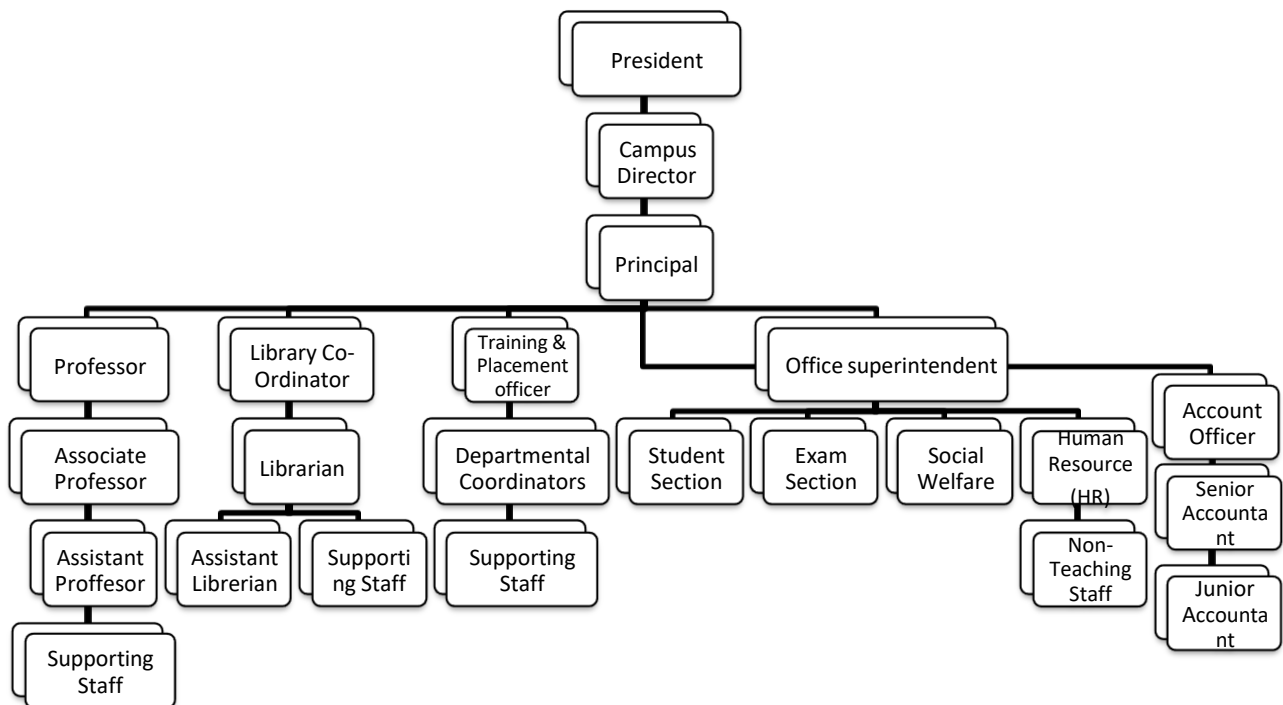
President

Campus Director

Principal

Professor

Associate Professor

Assistant Proffesor

Supporting Staff

Library Co-Ordinator

Librarian

Assistant Librerian

Supporting Staff

Training & Placement officer

Departmental Coordinators

Supporting Staff

Office superintendent

Student Section

Exam Section

Social Welfare

Human Resource (HR)

Non-Teaching Staff

Account Officer

Senior Accountant

Junior Accountant